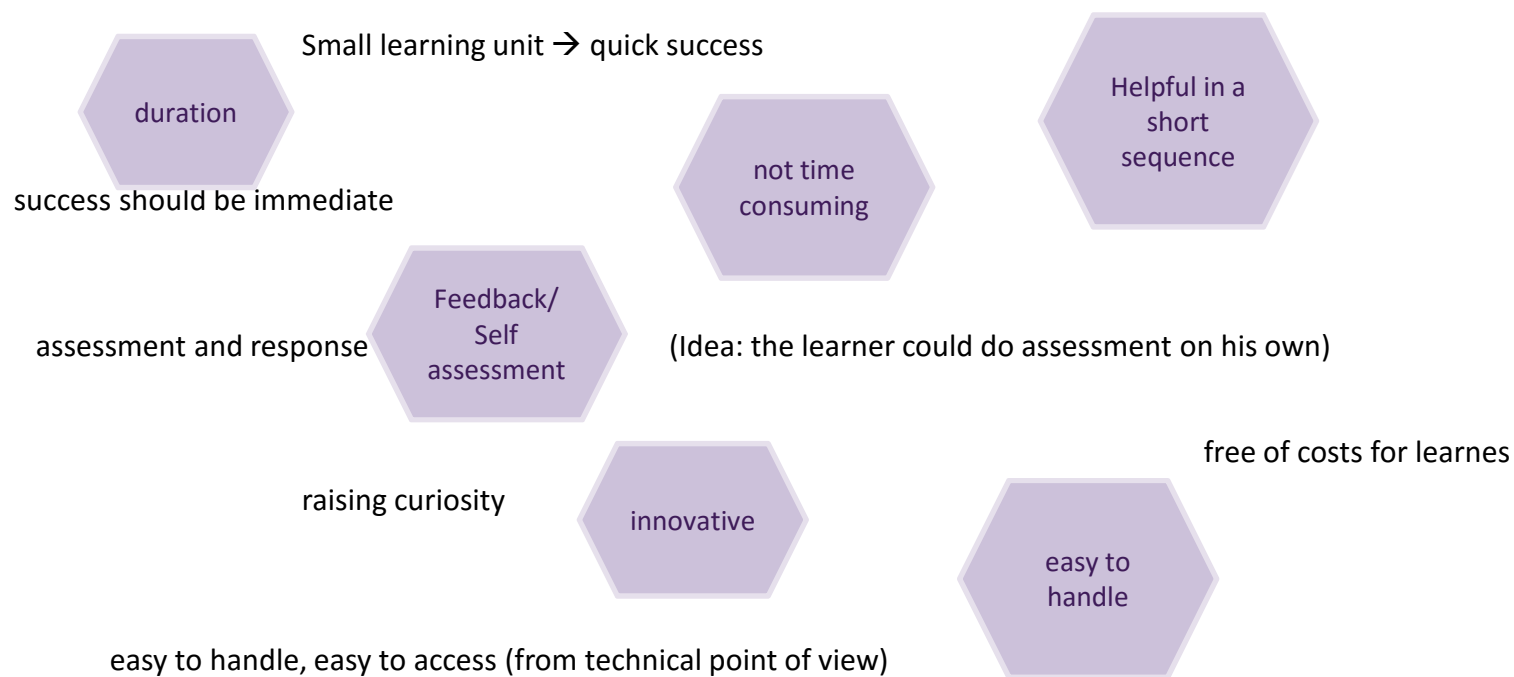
Small learning unit $\rightarrow$ quick success

duration

Helpful in a short sequence

not time consuming

success should be immediate

Feedback/ Self assessment

assessment and response

(Idea: the learner could do assessment on his own)

free of costs for learnes

raising curiosity

innovative

easy to handle

easy to handle, easy to access (from technical point of view)